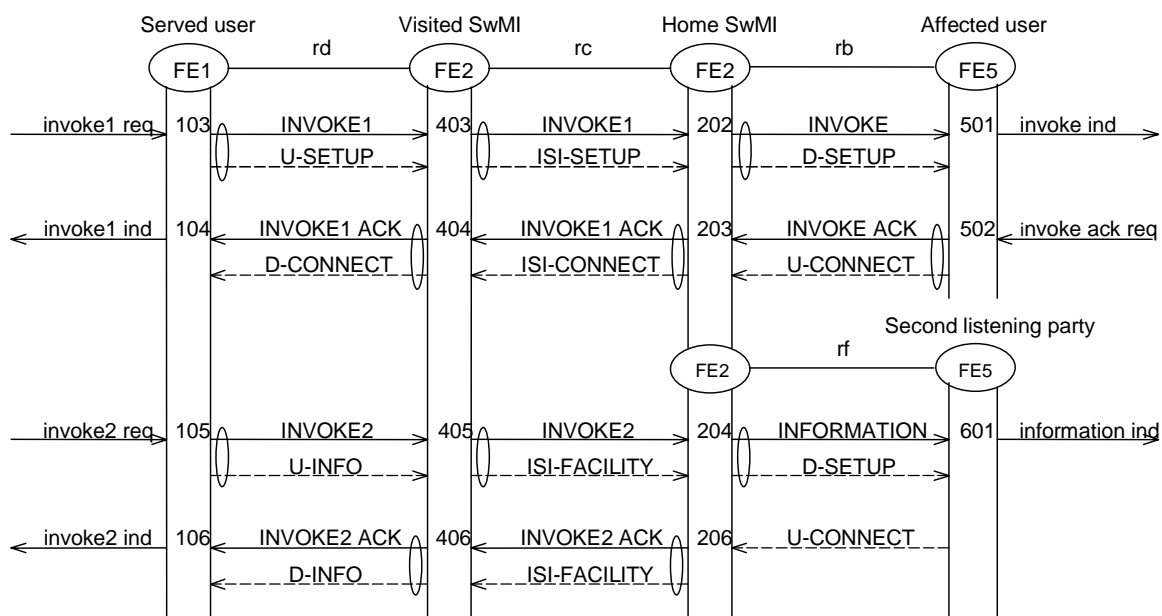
Served user
Visited SwMI
Home SwMI
Affected user
rd
rc
rb
FE1
FE2
FE2
FE5
invoke1 req
103
INVOKE1
403
INVOKE1
202
INVOKE
501
invoke ind
U-SETUP
ISI-SETUP
D-SETUP
invoke1 ind
104
INVOKE1 ACK
404
INVOKE1 ACK
203
INVOKE ACK
502
invoke ack req
D-CONNECT
ISI-CONNECT
U-CONNECT
Second listening party
rf
FE2
FE5
invoke2 req
105
INVOKE2
405
INVOKE2
204
INFORMATION
601
information ind
U-INFO
ISI-FACILITY
D-SETUP
invoke2 ind
106
INVOKE2 ACK
406
INVOKE2 ACK
206
U-CONNECT
D-INFO
ISI-FACILITY